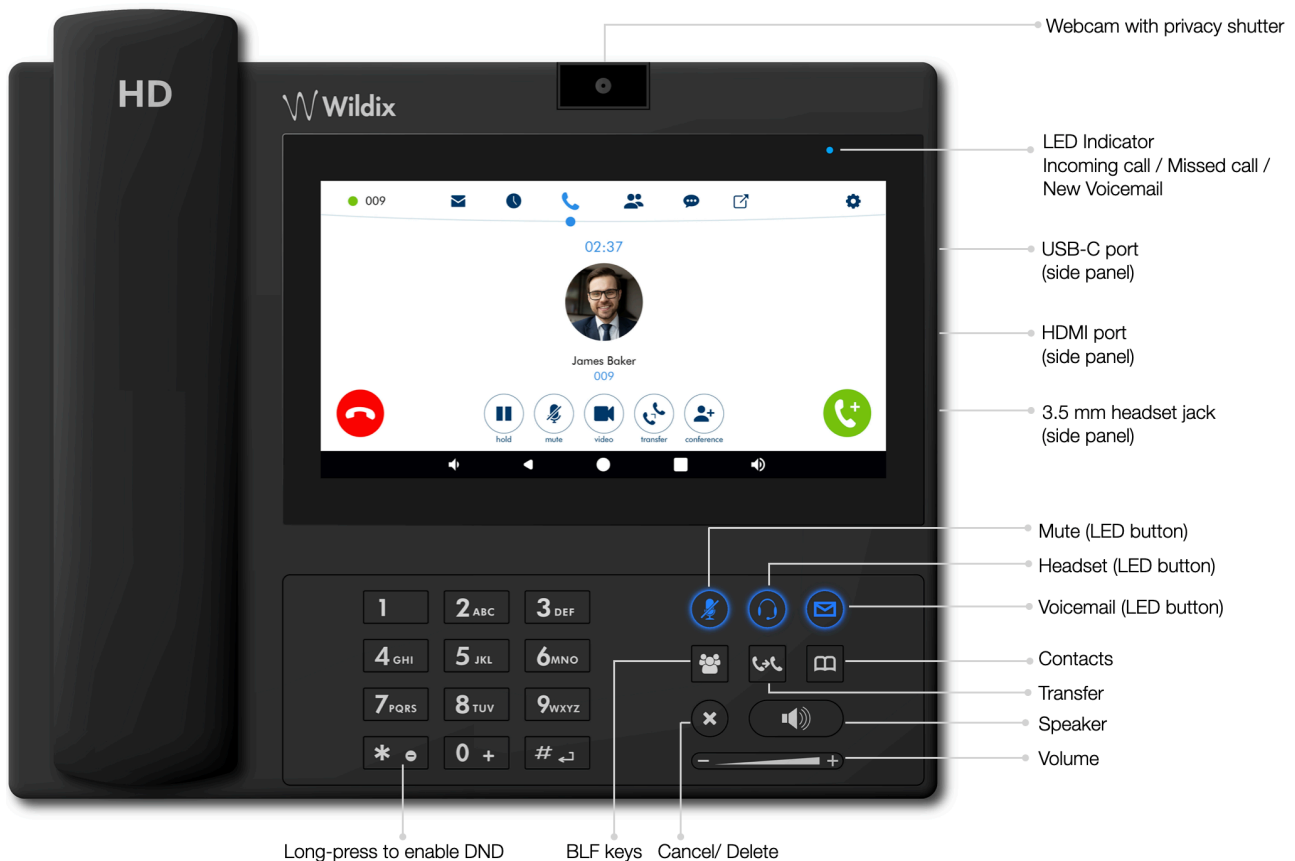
HD

Wildix

Webcam with privacy shutter

LED Indicator
Incoming call / Missed call / New Voicemail

009

02:37

James Baker
009

hold mute video transfer conference

USB-C port
(side panel)

HDMI port
(side panel)

3.5 mm headset jack
(side panel)

Mute (LED button)

Headset (LED button)

Voicemail (LED button)

Contacts

Transfer

Speaker

Volume

1
2 ABC
3 DEF
4 GHI
5 JKL
6 MNO
7 PQRS
8 TUV
9 WXYZ
*
0 +
#

−
+

Long-press to enable DND

BLF keys

Cancel/ Delete